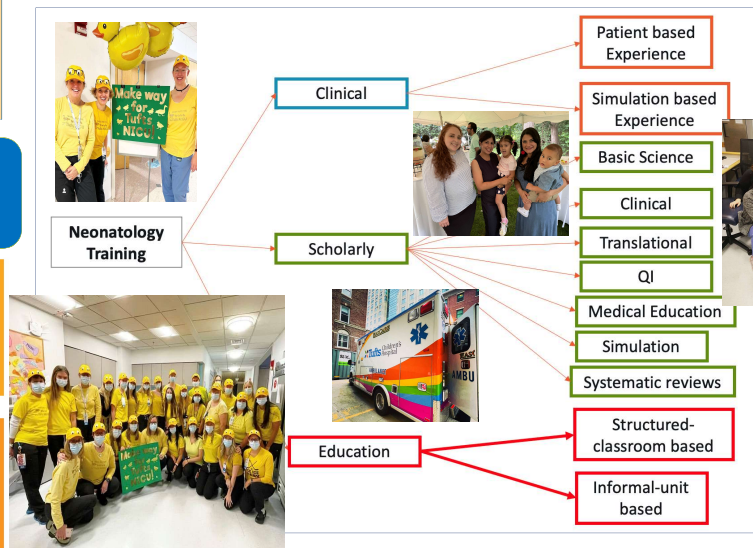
Make way for Tufts NICU!

Neonatology Training

Clinical

Patient based Experience

Simulation based Experience

Scholarly

Basic Science

Clinical

Translational

QI

Medical Education

Simulation

Systematic reviews

Tufts Children's Hospital

AMBU

Make way for Tufts NICU!

Education

Structured-classroom based

Informal-unit based